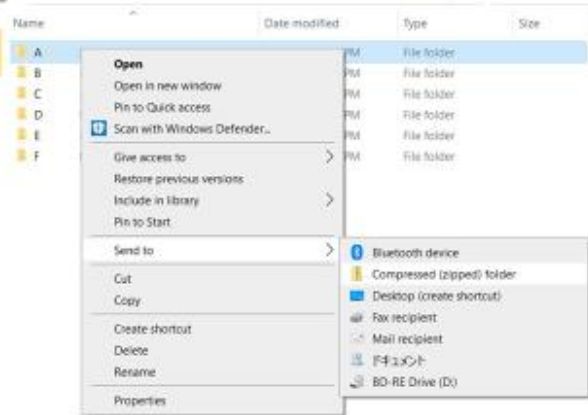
Name | Date modified | Type | Size

A
B
C
D
E
F

PM File folder
PM File folder
PM File folder
PM File folder
PM File folder
PM File folder

Open
Open in new window
Pin to Quick access
Scan with Windows Defender...
Give access to
Restore previous versions
Include in library
Pin to Start
Send to
Cut
Copy
Create shortcut
Delete
Rename
Properties

Bluetooth device
Compressed (zipped) folder
Desktop (create shortcut)
Fax recipient
Mail recipient
ドキュメント
BD-RE Drive (D:)